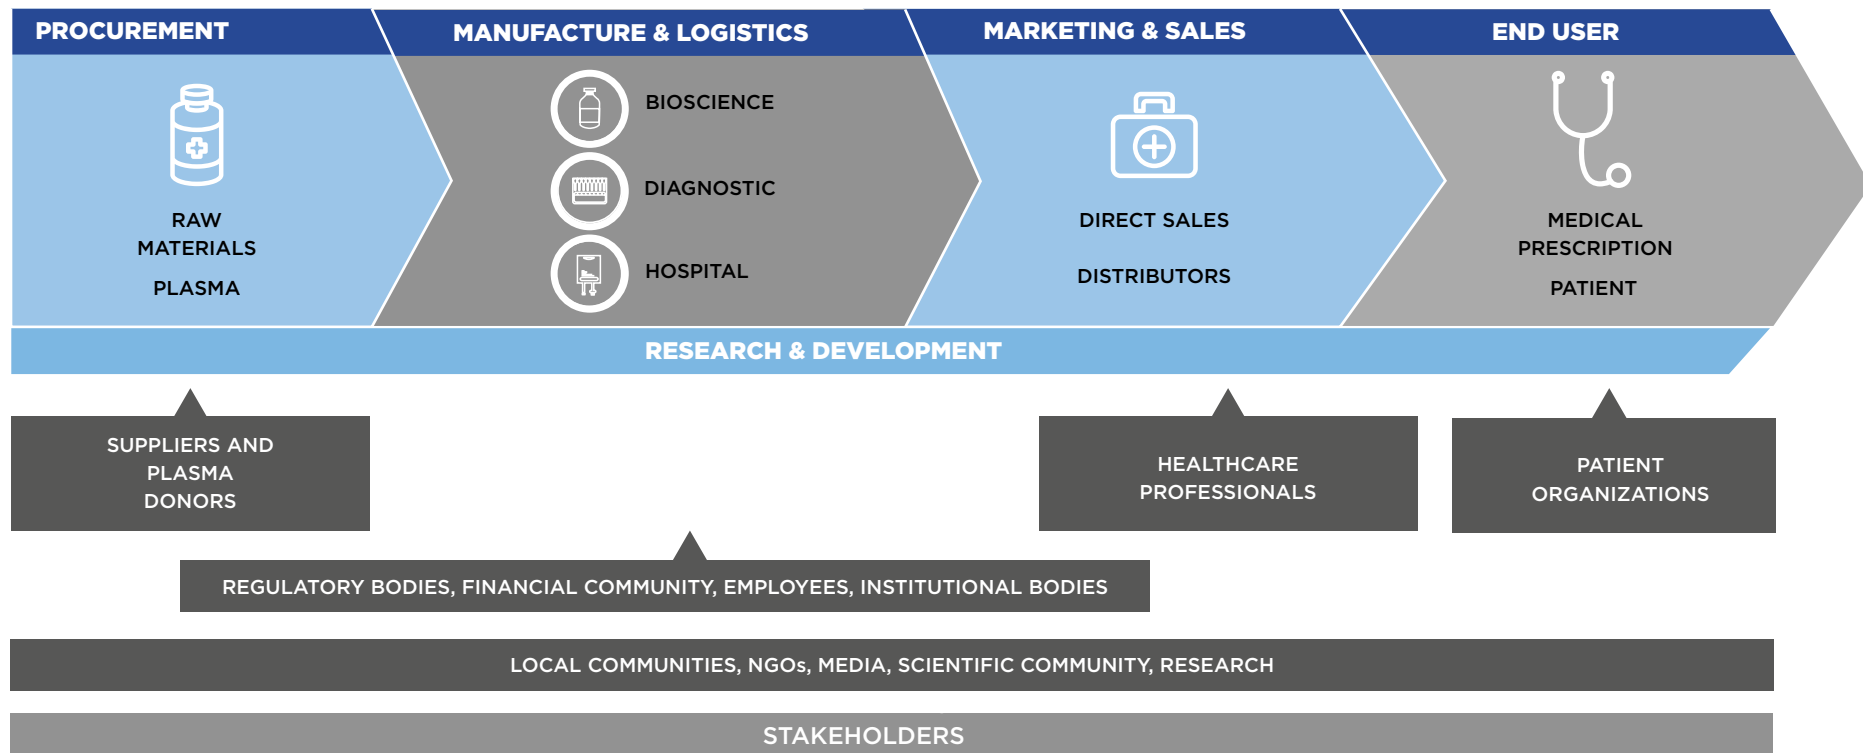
PROCUREMENT

RAW MATERIALS

PLASMA

MANUFACTURE & LOGISTICS

BIOSCIENCE

DIAGNOSTIC

HOSPITAL

MARKETING & SALES

DIRECT SALES

DISTRIBUTORS

END USER

MEDICAL PRESCRIPTION

PATIENT

RESEARCH & DEVELOPMENT

SUPPLIERS AND PLASMA DONORS

HEALTHCARE PROFESSIONALS

PATIENT ORGANIZATIONS

REGULATORY BODIES, FINANCIAL COMMUNITY, EMPLOYEES, INSTITUTIONAL BODIES

LOCAL COMMUNITIES, NGOs, MEDIA, SCIENTIFIC COMMUNITY, RESEARCH

STAKEHOLDERS